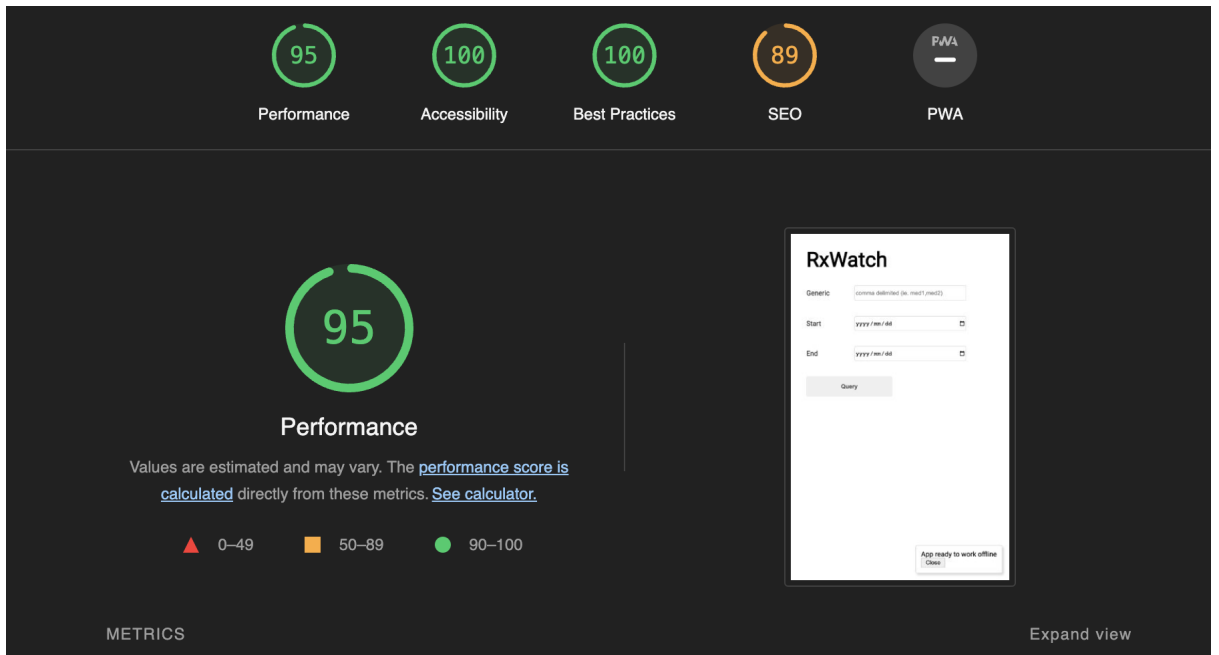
95
Performance

100
Accessibility

100
Best Practices

89
SEO

PWA
–
PWA

95

Performance

Values are estimated and may vary. The performance score is calculated directly from these metrics. See calculator.

0–49 50–89 90–100

RxWatch

Generic comma delimited (ie. med1,med2)

Start yyyy / mm / dd

End yyyy / mm / dd

Query

App ready to work offline
Close

METRICS

Expand view